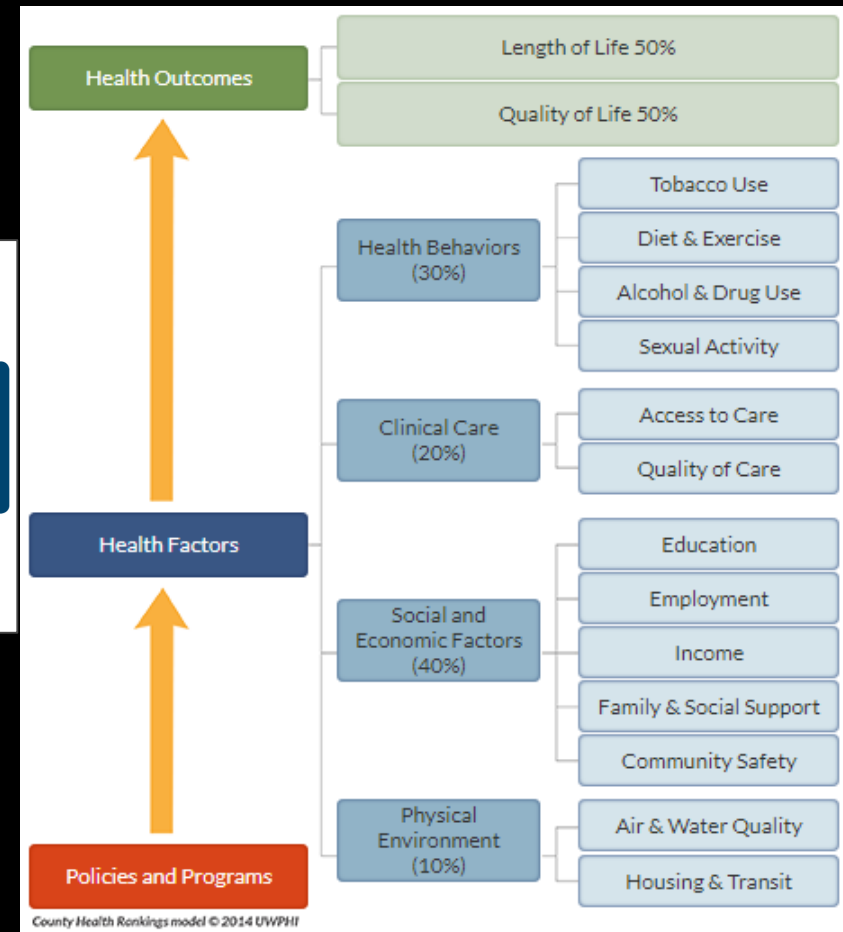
Health Outcomes

Length of Life 50%

Quality of Life 50%

Health Behaviors (30%)

Tobacco Use

Diet & Exercise

Alcohol & Drug Use

Sexual Activity

Clinical Care (20%)

Access to Care

Quality of Care

Health Factors

Social and Economic Factors (40%)

Education

Employment

Income

Family & Social Support

Community Safety

Physical Environment (10%)

Air & Water Quality

Housing & Transit

Policies and Programs

County Health Rankings model © 2014 UWPHI